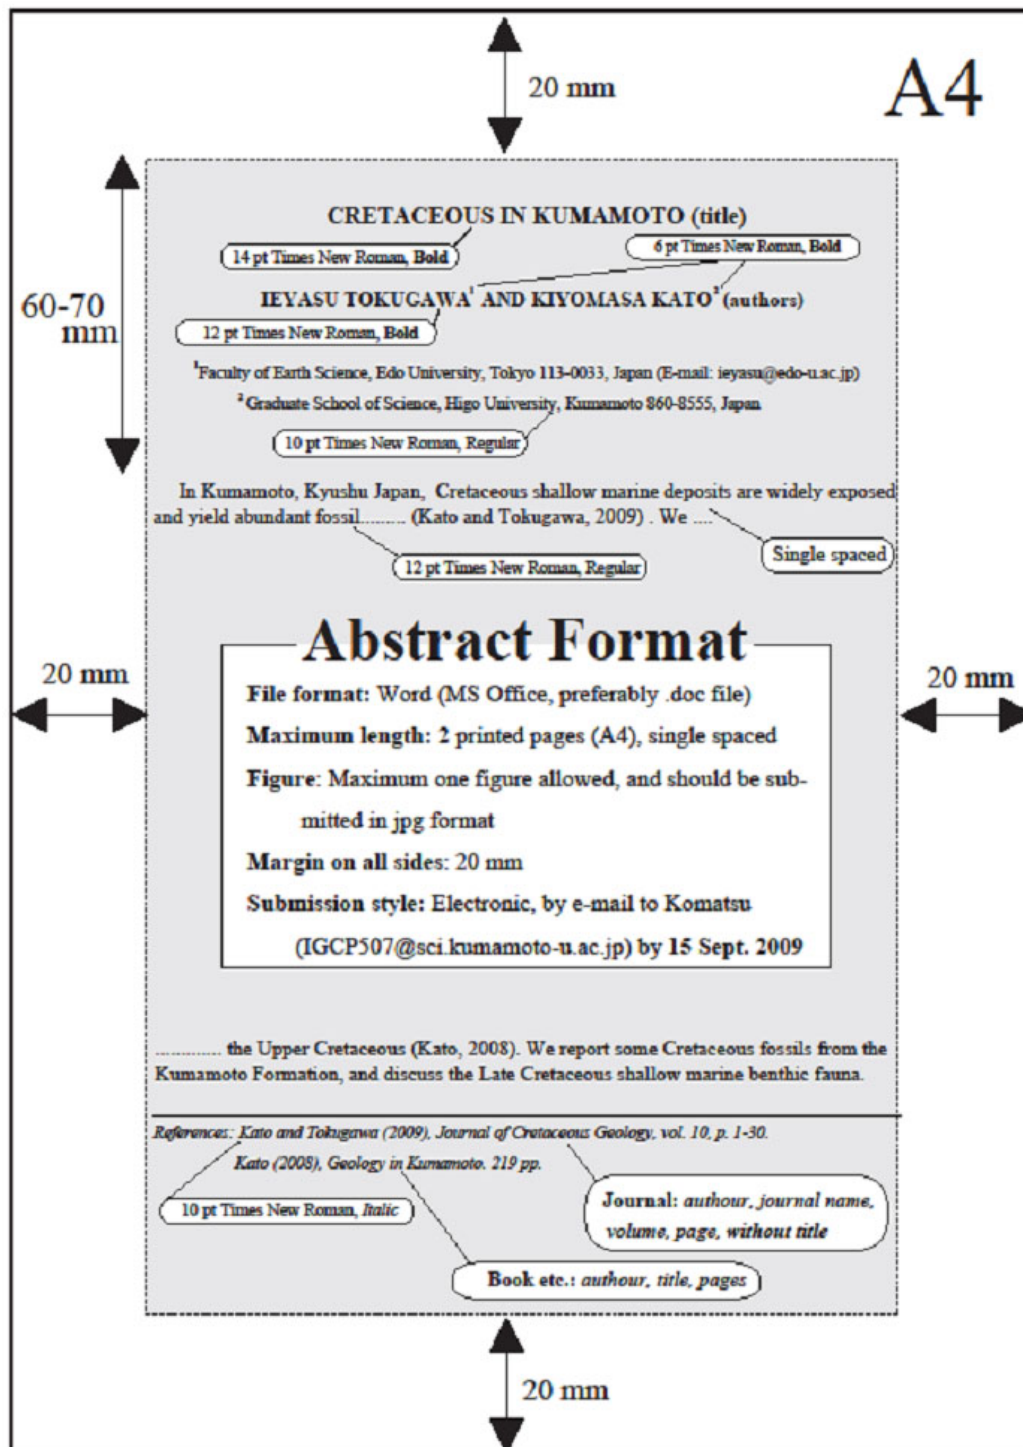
20 mm

A4

60-70 mm

CRETACEOUS IN KUMAMOTO (title)

14 pt Times New Roman, Bold

6 pt Times New Roman, Bold

IEYASU TOKUGAWA$^1$ AND KIYOMASA KATO$^2$ (authors)

12 pt Times New Roman, Bold

$^1$Faculty of Earth Science, Edo University, Tokyo 113-0033, Japan (E-mail: ieyasu@edo-u.ac.jp)

$^2$Graduate School of Science, Higo University, Kumamoto 860-8555, Japan

10 pt Times New Roman, Regular

In Kumamoto, Kyushu Japan, Cretaceous shallow marine deposits are widely exposed and yield abundant fossil......... (Kato and Tokugawa, 2009) . We ....

Single spaced

12 pt Times New Roman, Regular

20 mm

Abstract Format

20 mm

File format: Word (MS Office, preferably .doc file)

Maximum length: 2 printed pages (A4), single spaced

Figure: Maximum one figure allowed, and should be submitted in jpg format

Margin on all sides: 20 mm

Submission style: Electronic, by e-mail to Komatsu (IGCP507@sci.kumamoto-u.ac.jp) by 15 Sept. 2009

............ the Upper Cretaceous (Kato, 2008). We report some Cretaceous fossils from the Kumamoto Formation, and discuss the Late Cretaceous shallow marine benthic fauna.

References: Kato and Tokugawa (2009), Journal of Cretaceous Geology, vol. 10, p. 1-30.

Kato (2008), Geology in Kumamoto. 219 pp.

10 pt Times New Roman, Italic

Journal: authour, journal name, volume, page, without title

Book etc.: authour, title, pages

20 mm